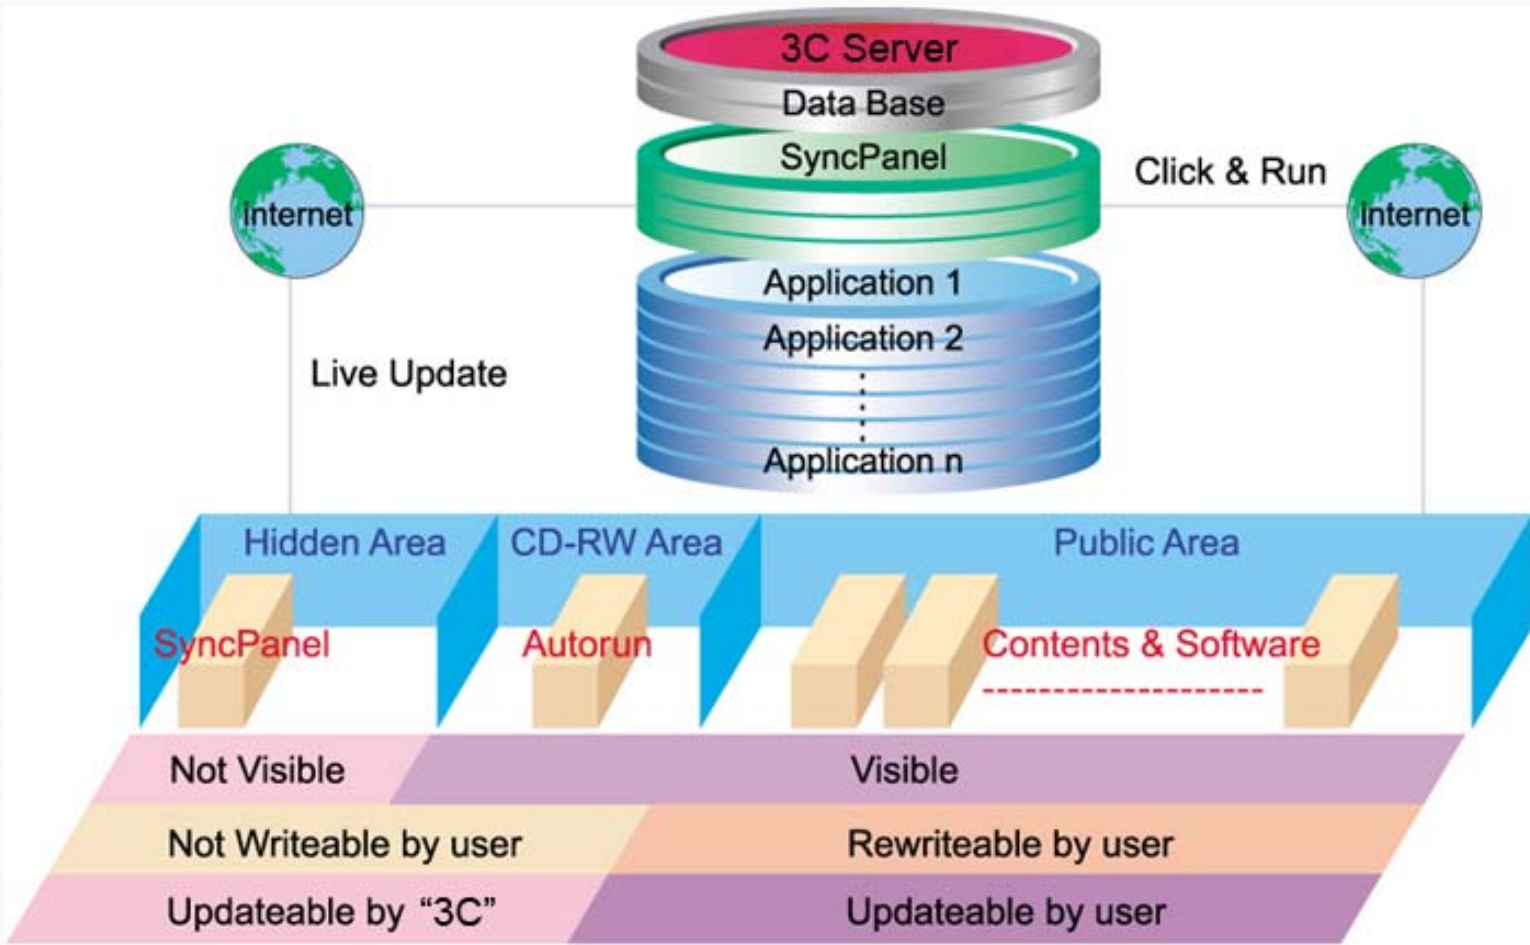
3C Server
Data Base
SyncPanel
Application 1
Application 2
Application n

Internet
Click & Run
Internet
Live Update

Hidden Area
CD-RW Area
Public Area
SyncPanel
Autorun
Contents & Software

Not Visible
Visible
Not Writeable by user
Rewriteable by user
Updateable by "3C"
Updateable by user